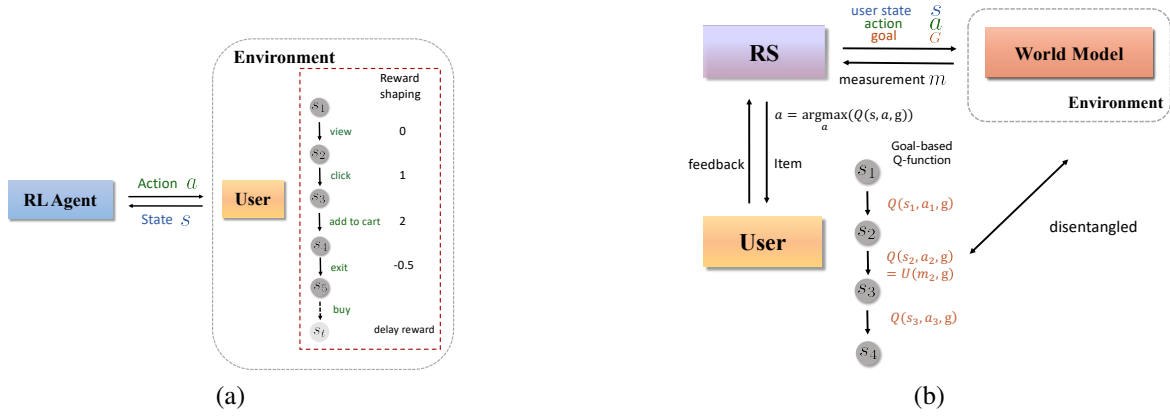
Environment

Reward shaping

$s_1$

view 0

$s_2$

click 1

$s_3$

add to cart 2

$s_4$

exit -0.5

$s_5$

buy

$s_t$ delay reward

RL Agent

Action $a$

State $s$

User

(a)

user state $s$
action $a$
goal $G$

RS

World Model

measurement $m$

Environment

$a = \underset{a}{\text{argmax}}(Q(s,a,g))$

feedback

Item

Goal-based Q-function

$s_1$

$Q(s_1, a_1, g)$

User

$s_2$

$Q(s_2, a_2, g)$
$= U(m_2, g)$

disentangled

$s_3$

$Q(s_3, a_3, g)$

$s_4$

(b)